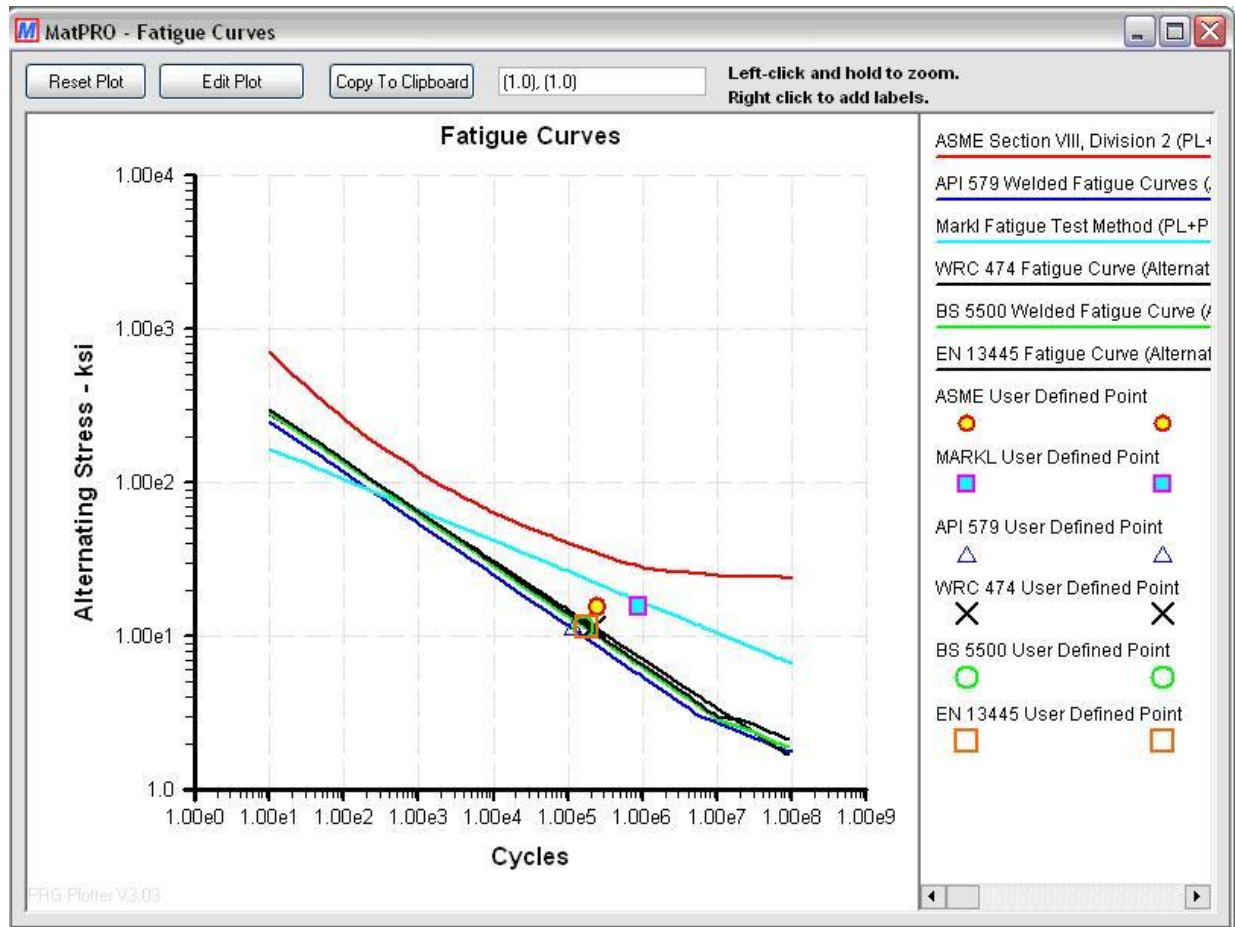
MatPRO - Fatigue Curves

Reset Plot

Edit Plot

Copy To Clipboard

(1.0), (1.0)

Left-click and hold to zoom.
Right click to add labels.

Fatigue Curves

1.00e4

1.00e3

1.00e2

1.00e1

1.0

Alternating Stress - ksi

1.00e0 1.00e1 1.00e2 1.00e3 1.00e4 1.00e5 1.00e6 1.00e7 1.00e8 1.00e9

Cycles

PRG Plotter V3.03

ASME Section VIII, Division 2 (PL+

API 579 Welded Fatigue Curves (

Markl Fatigue Test Method (PL+P

WRC 474 Fatigue Curve (Alternat

BS 5500 Welded Fatigue Curve (

EN 13445 Fatigue Curve (Alternat

ASME User Defined Point

MARKL User Defined Point

API 579 User Defined Point

WRC 474 User Defined Point

BS 5500 User Defined Point

EN 13445 User Defined Point